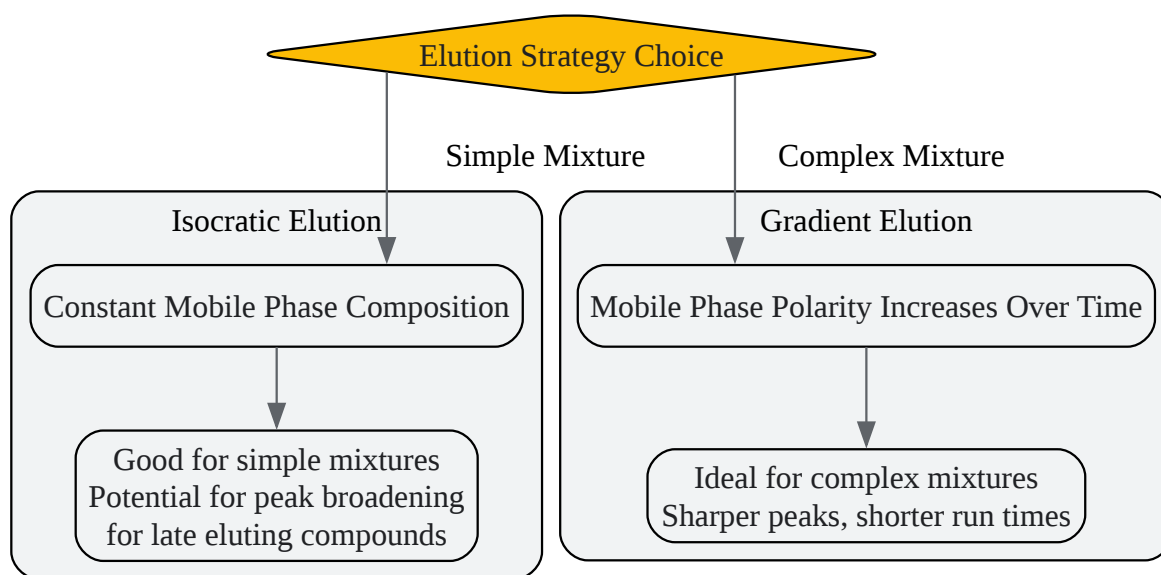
Elution Strategy Choice

Simple Mixture

Complex Mixture

Isocratic Elution

Constant Mobile Phase Composition

Good for simple mixtures
Potential for peak broadening for late eluting compounds

Gradient Elution

Mobile Phase Polarity Increases Over Time

Ideal for complex mixtures
Sharper peaks, shorter run times